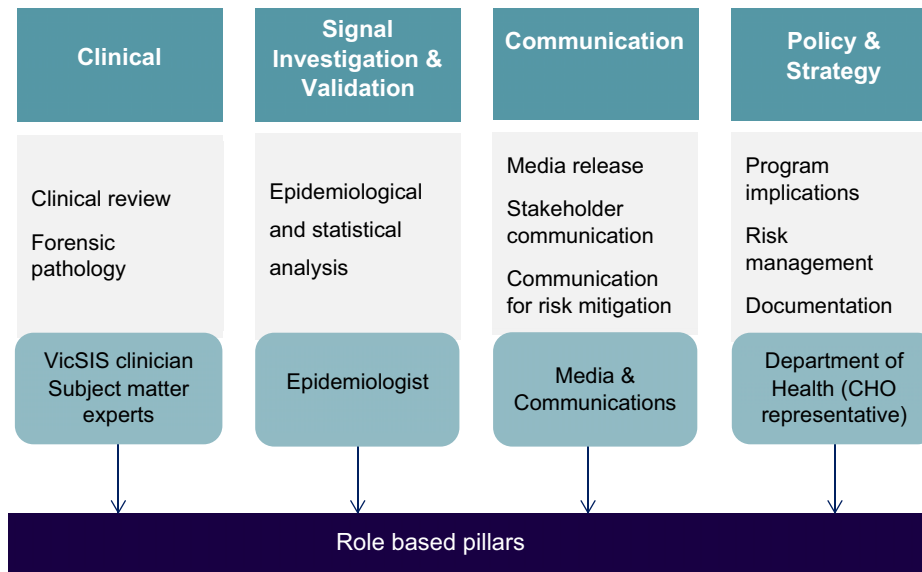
Clinical

Clinical review

Forensic pathology

VicSIS clinician Subject matter experts

Signal Investigation & Validation

Epidemiological and statistical analysis

Epidemiologist

Communication

Media release

Stakeholder communication

Communication for risk mitigation

Media & Communications

Policy & Strategy

Program implications

Risk management

Documentation

Department of Health (CHO representative)

Role based pillars